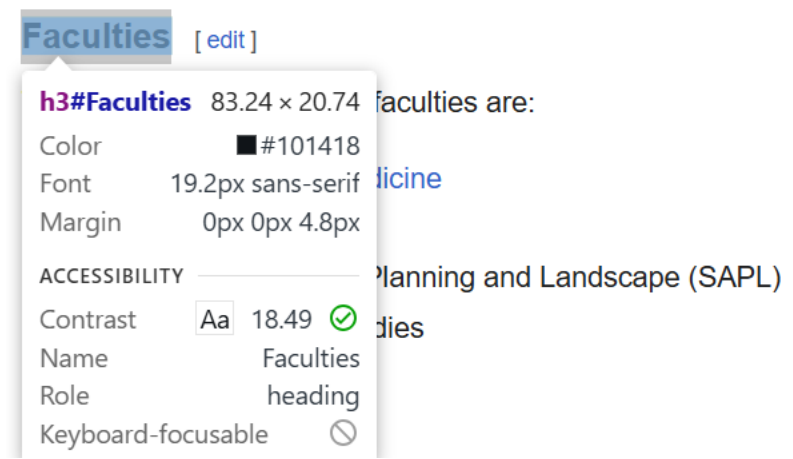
Faculties [ edit ]

h3#Faculties 83.24 × 20.74

| | |
|---|---|
| Color | #101418 |
| Font | 19.2px sans-serif |
| Margin | 0px 0px 4.8px |

ACCESSIBILITY

| | |
|---|---|
| Contrast | Aa 18.49 |
| Name | Faculties |
| Role | heading |
| Keyboard-focusable | |

faculties are:

dicine

Planning and Landscape (SAPL)

dies